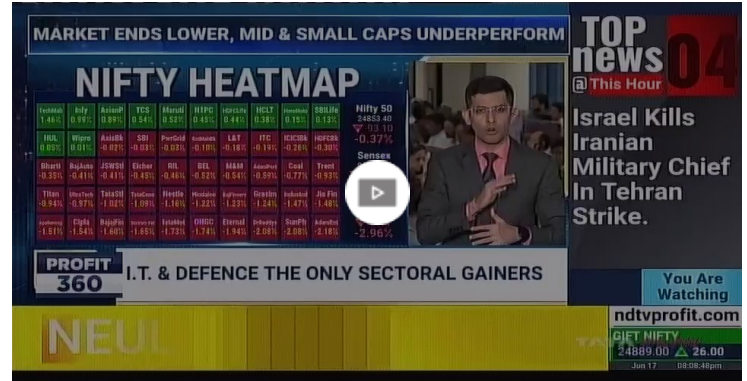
MARKET ENDS LOWER, MID & SMALL CAPS UNDERPERFORM

NIFTY HEATMAP

| TechMah 1.46% | Infy 0.99% | AsianP 0.89% | TCS 0.54% | Maruti 0.52% | HTPC 0.45% | HDFCLife 0.44% | HCLT 0.38% | HeroMoto 0.15% | SBILife 0.13% |
|---|---|---|---|---|---|---|---|---|---|
| HUL 0.05% | Wipro 0.01% | AxisBk -0.02% | SBI -0.03% | PwrGrid -0.03% | Kotak -0.10% | L&T -0.16% | ITC -0.16% | ICICIBk -0.26% | HDFCBk -0.30% |
| Bharti -0.35% | BajAuto -0.41% | JSWSU -0.41% | Eicher -0.45% | RIL -0.46% | BEL -0.54% | M&M -0.54% | AdaniPort -0.59% | Coal -0.77% | Trent -0.93% |
| Titan -0.94% | UltraTech -0.97% | TataStl -1.02% | TataCons -1.09% | Nestle -1.16% | Hindalco -1.22% | BajFinserv -1.23% | Grasim -1.24% | Indusind -1.47% | Jio Fin -1.48% |
| ApolloHosp -1.51% | Cipla -1.54% | BajFin -1.60% | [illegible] -1.65% | DrReddy -1.73% | ONGC -1.74% | Eternal -1.94% | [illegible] -2.08% | SunPh -2.08% | AdaniEnt -2.18% |

Nifty 50
24853.40
-93.10
-0.37%

Sensex

-2.96%

TOP news 04
@This Hour

Israel Kills Iranian Military Chief In Tehran Strike.

PROFIT 360

I.T. & DEFENCE THE ONLY SECTORAL GAINERS

You Are Watching
ndtvprofit.com

NEU

GIFT NIFTY
24889.00 26.00
Jun 17 08:08:48pm